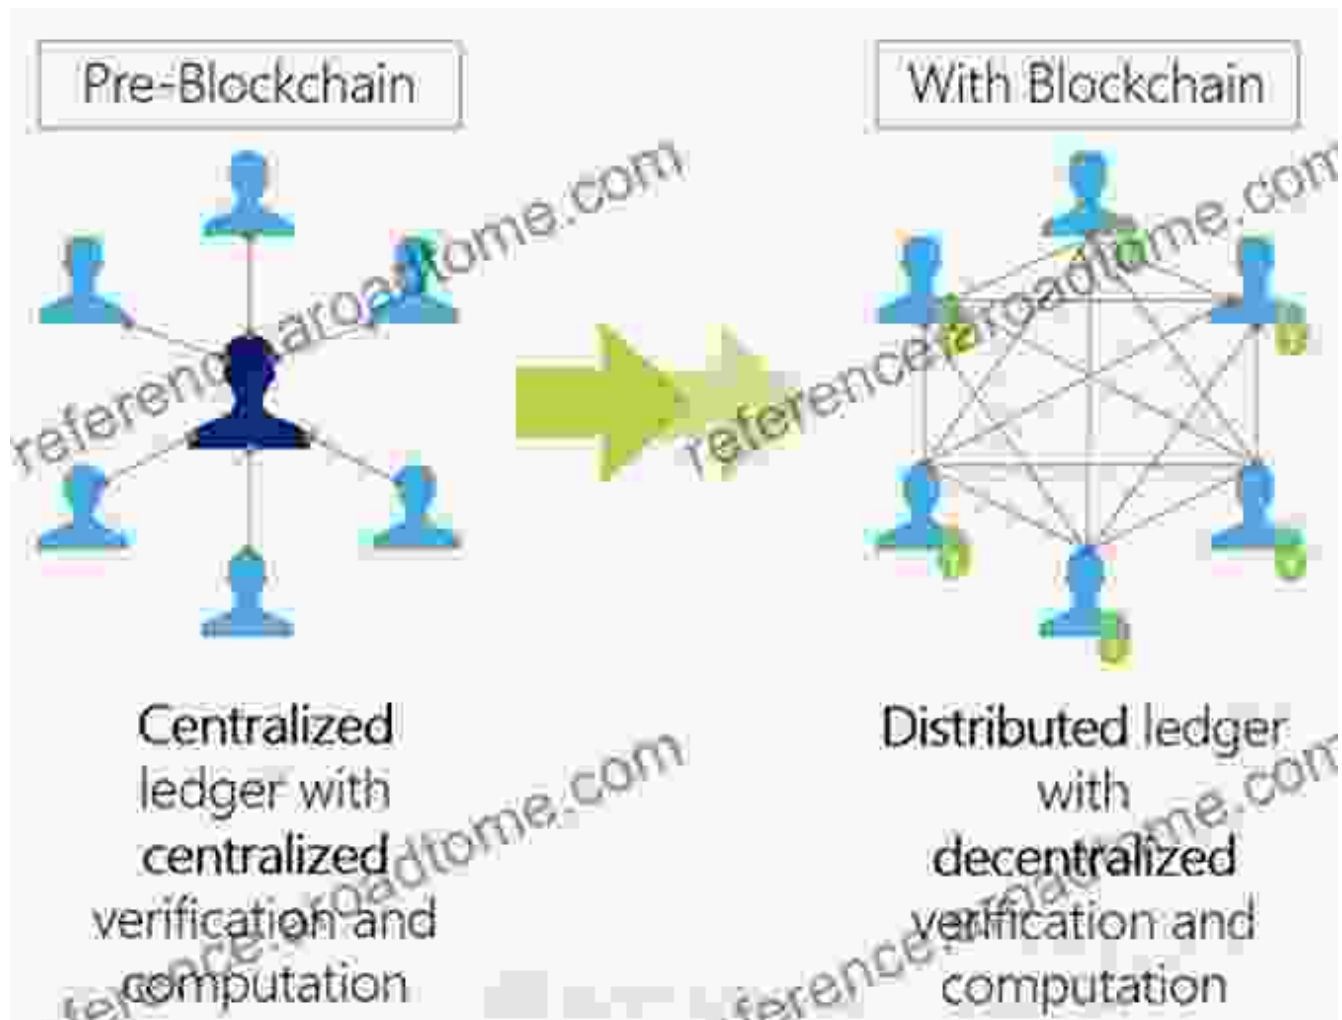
Pre-Blockchain

With Blockchain

referenceroadtome.com

referenceroadtome.com

Centralized ledger with centralized verification and computation

Distributed ledger with decentralized verification and computation

referenceroadtome.com

referenceroadtome.com